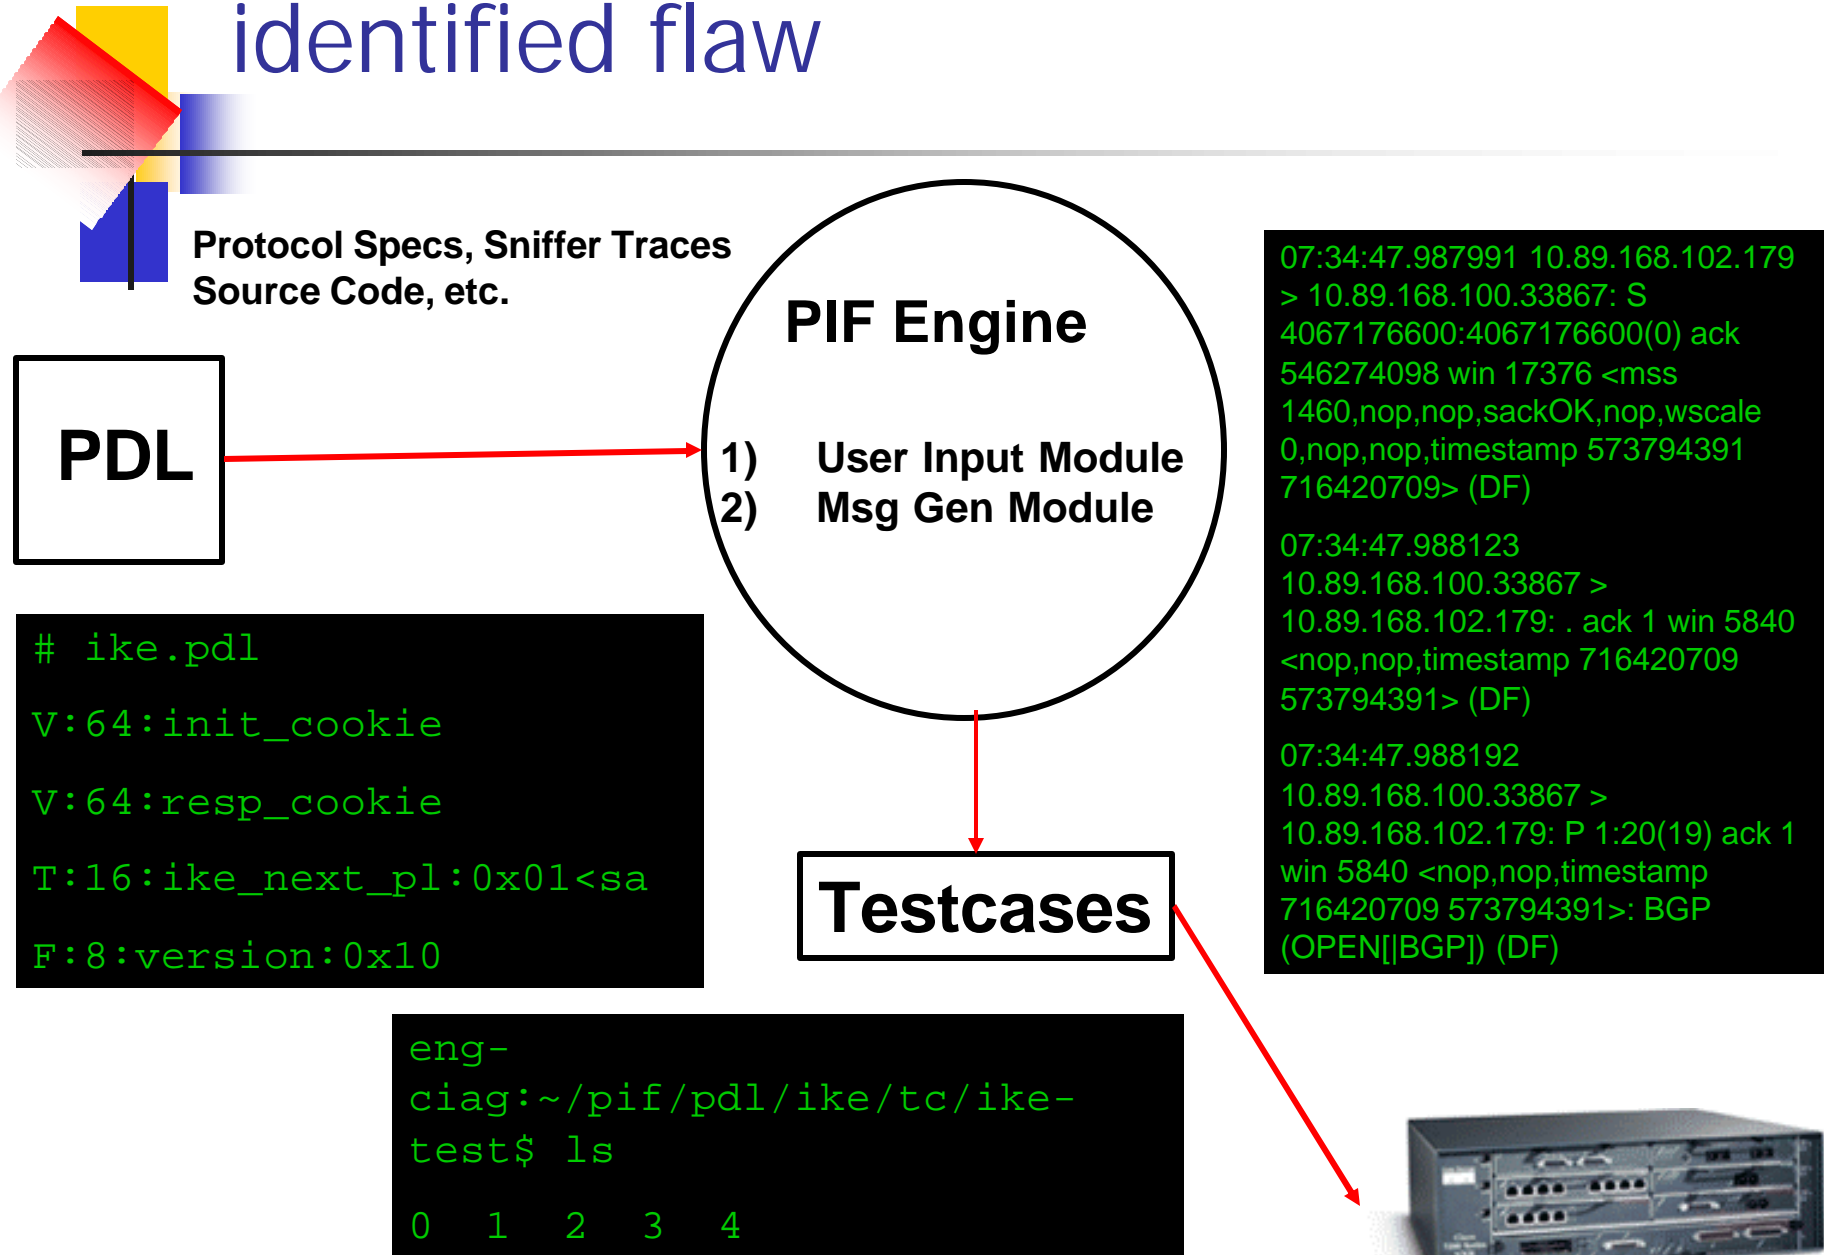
identified flaw

Protocol Specs, Sniffer Traces Source Code, etc.

PDL

PIF Engine

1) User Input Module
2) Msg Gen Module

07:34:47.987991 10.89.168.102.179 > 10.89.168.100.33867: S 4067176600:4067176600(0) ack 546274098 win 17376 <mss 1460,nop,nop,sackOK,nop,wscale 0,nop,nop,timestamp 573794391 716420709> (DF)

07:34:47.988123 10.89.168.100.33867 > 10.89.168.102.179: . ack 1 win 5840 <nop,nop,timestamp 716420709 573794391> (DF)

07:34:47.988192 10.89.168.100.33867 > 10.89.168.102.179: P 1:20(19) ack 1 win 5840 <nop,nop,timestamp 716420709 573794391>: BGP (OPEN[|BGP]) (DF)

# ike.pdl

V:64:init_cookie

V:64:resp_cookie

T:16:ike_next_pl:0x01<sa

F:8:version:0x10

Testcases

eng-ciag:~/pif/pdl/ike/tc/ike-test$ ls

0 1 2 3 4